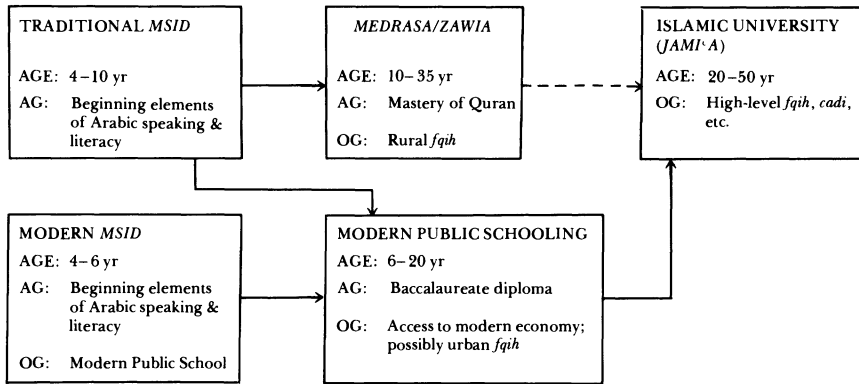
TRADITIONAL *MSID*

AGE: 4–10 yr

AG: Beginning elements of Arabic speaking & literacy

*MEDRASA/ZAWIA*

AGE: 10–35 yr

AG: Mastery of Quran

OG: Rural *fqih*

ISLAMIC UNIVERSITY (*JAMIʿA*)

AGE: 20–50 yr

OG: High-level *fqih*, *cadi*, etc.

MODERN *MSID*

AGE: 4–6 yr

AG: Beginning elements of Arabic speaking & literacy

OG: Modern Public School

MODERN PUBLIC SCHOOLING

AGE: 6–20 yr

AG: Baccalaureate diploma

OG: Access to modern economy; possibly urban *fqih*